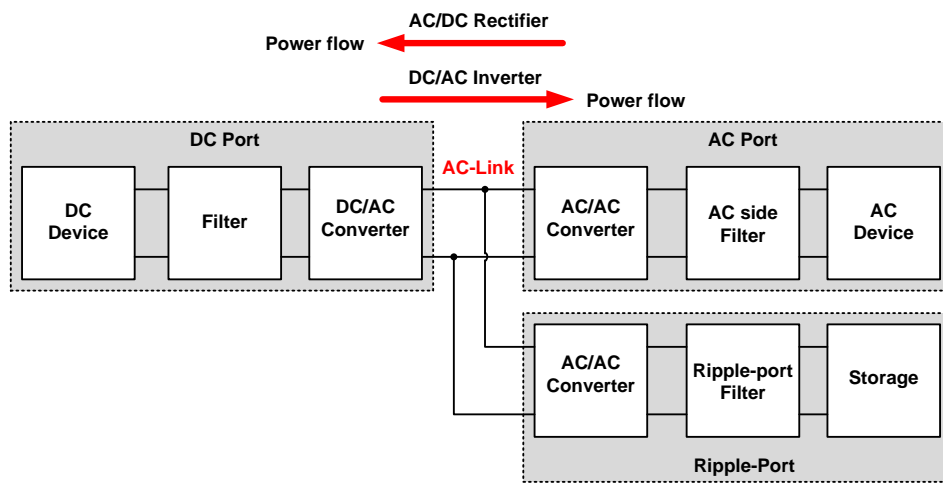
AC/DC Rectifier
Power flow

DC/AC Inverter
Power flow

DC Port

DC Device

Filter

DC/AC Converter

AC-Link

AC Port

AC/AC Converter

AC side Filter

AC Device

AC/AC Converter

Ripple-port Filter

Storage

Ripple-Port